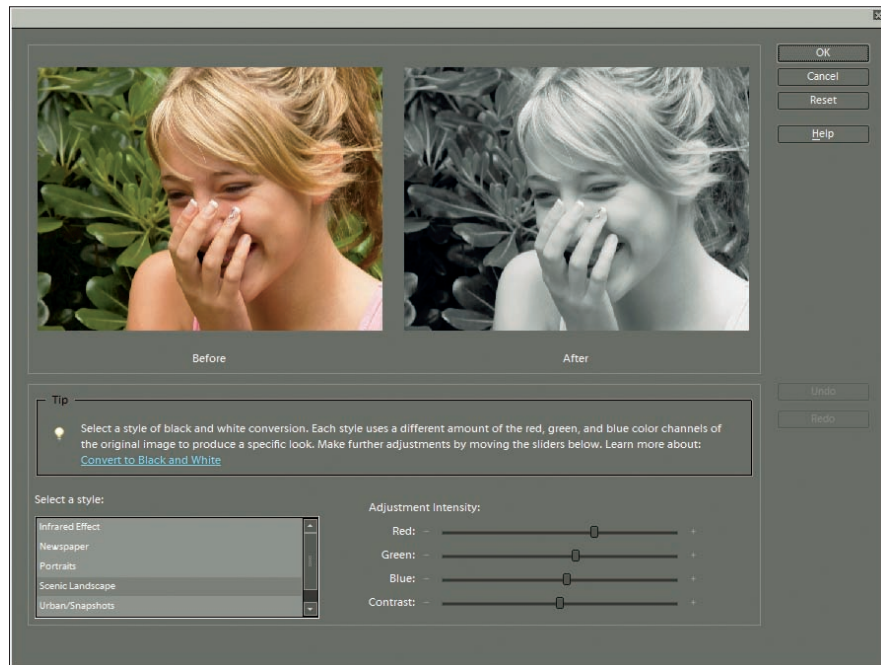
OK
Cancel
Reset
Help

Before
After

Undo
Redo

Tip
Select a style of black and white conversion. Each style uses a different amount of the red, green, and blue color channels of the original image to produce a specific look. Make further adjustments by moving the sliders below. Learn more about: Convert to Black and White

Select a style:
Infrared Effect
Newspaper
Portraits
Scenic Landscape
Urban/Snapshots

Adjustment Intensity:
Red: – +
Green: – +
Blue: – +
Contrast: – +